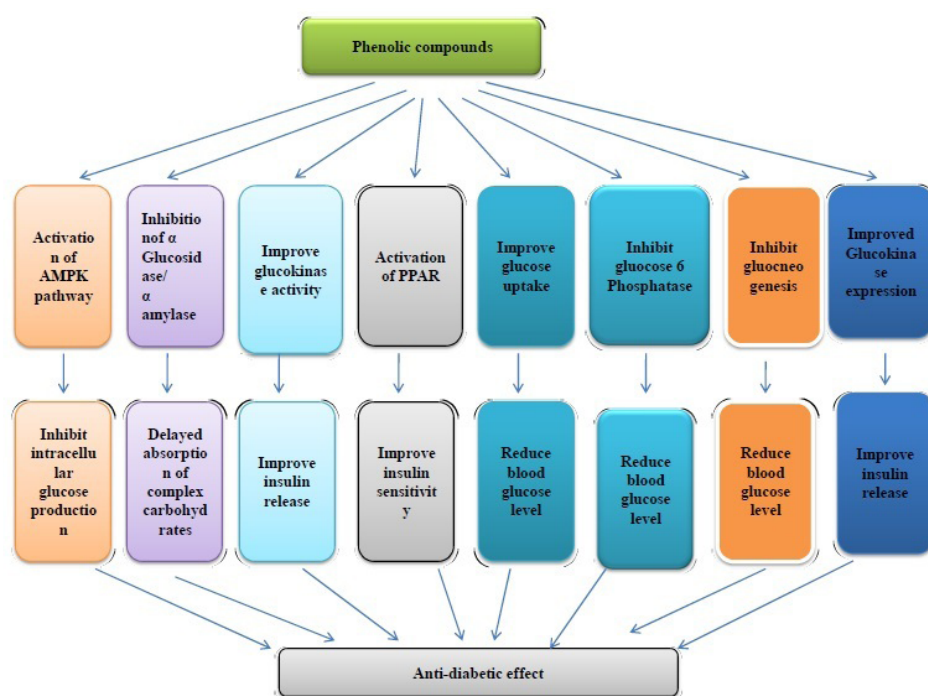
Phenolic compounds

Activation of AMPK pathway

Inhibition of α Glucosidase/ α amylase

Improve glucokinase activity

Activation of PPAR

Improve glucose uptake

Inhibit gluocose 6 Phosphatase

Inhibit gluocneogenesis

Improved Glucokinase expression

Inhibit intracellular glucose production

Delayed absorption of complex carbohydrates

Improve insulin release

Improve insulin sensitivity

Reduce blood glucose level

Reduce blood glucose level

Reduce blood glucose level

Improve insulin release

Anti-diabetic effect